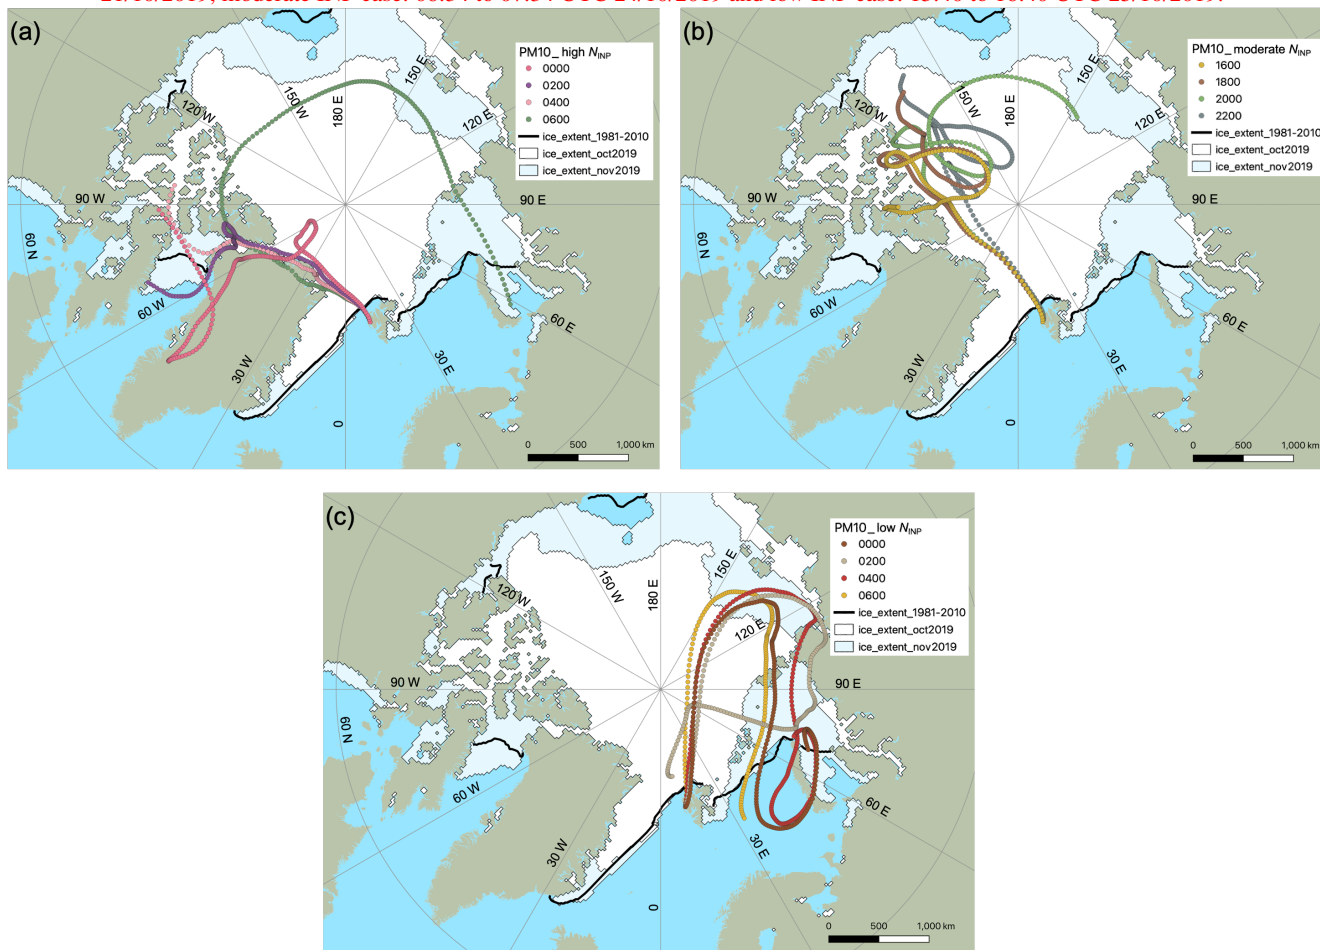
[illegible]

(a)

PM10_ high $N_{INP}$
0000
0200
0400
0600
ice_extent_1981-2010
ice_extent_oct2019
ice_extent_nov2019

120 W
150 W
180 E
150 E
120 E
90 W
90 E
60 N
60 W
60 E
30 W
30 E
0
0 500 1,000 km

(b)

PM10_ moderate $N_{INP}$
1600
1800
2000
2200
ice_extent_1981-2010
ice_extent_oct2019
ice_extent_nov2019

120 W
150 W
180 E
150 E
120 E
90 W
90 E
60 N
60 W
60 E
30 W
30 E
0
0 500 1,000 km

(c)

PM10_ low $N_{INP}$
0000
0200
0400
0600
ice_extent_1981-2010
ice_extent_oct2019
ice_extent_nov2019

120 W
150 W
180 E
150 E
120 E
90 W
90 E
60 N
60 W
60 E
30 W
30 E
0
0 500 1,000 km